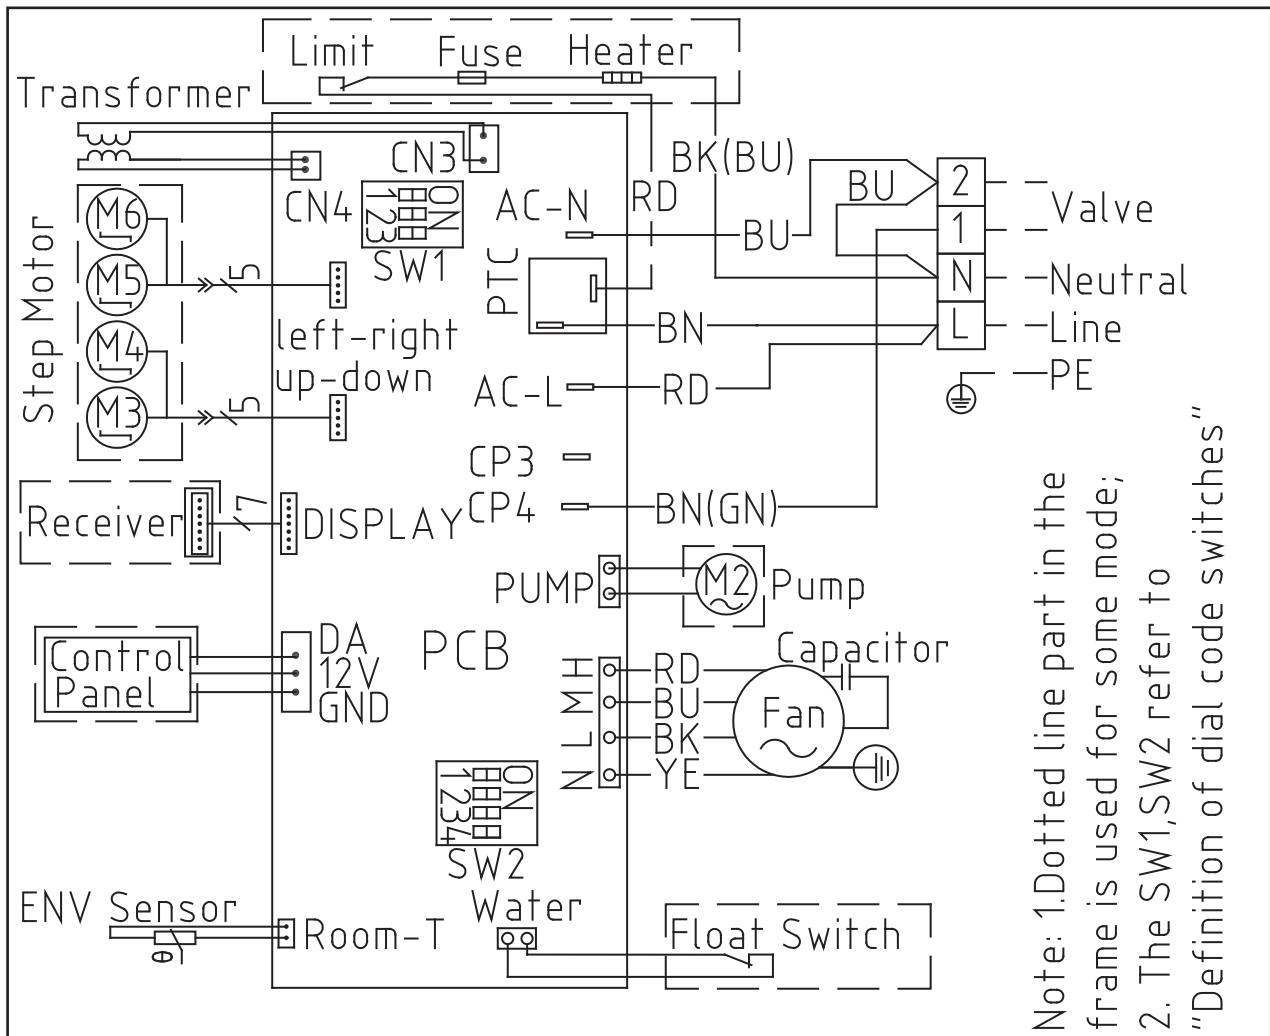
Limit Fuse Heater

Transformer

CN3

BK(BU)

CN4

ON
123

SW1

AC-N

RD

BU

BU

2

1

N

L

Valve

Neutral

Line

PE

Step Motor

M6

M5

M4

M3

5

5

left-right

up-down

PTC

BN

AC-L

RD

CP3

CP4

BN(GN)

Receiver

7

DISPLAY

PUMP

M2

Pump

Control Panel

DA
12V
GND

PCB

Capacitor

N L M H

RD
BU
BK
YE

Fan

ON
1234

SW2

ENV Sensor

θ

Room-T

Water

Float Switch

Note: 1.Dotted line part in the frame is used for some mode;
2. The SW1,SW2 refer to "Definition of dial code switches"